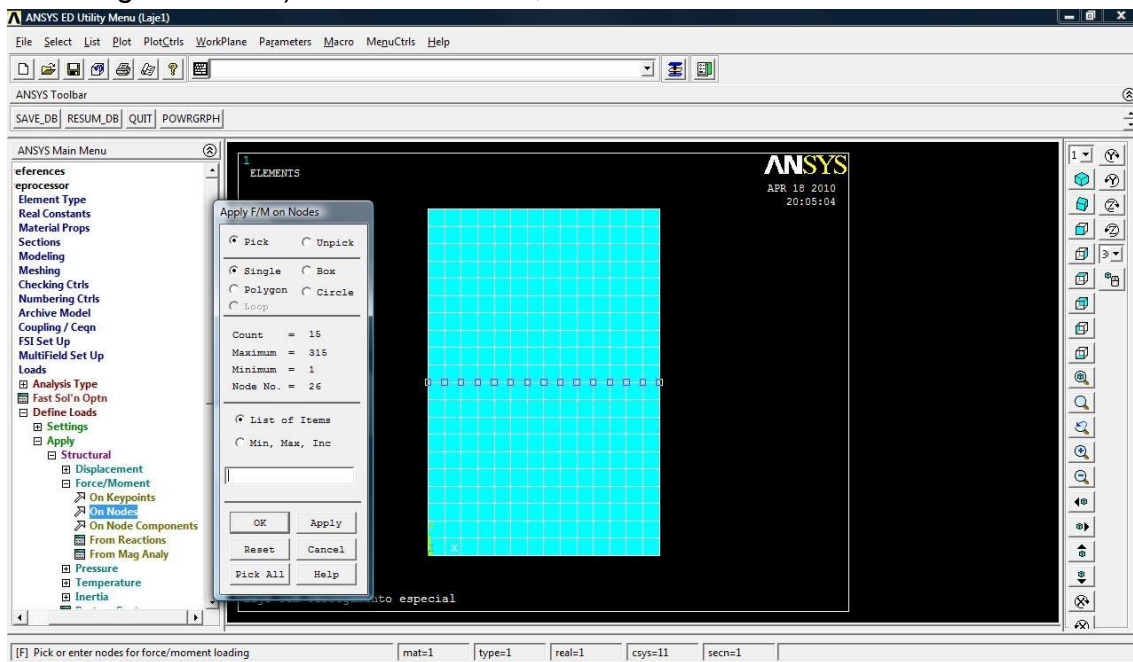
ANSYS ED Utility Menu (Laje1)

File Select List Plot PlotCtrls WorkPlane Parameters Macro MenuCtrls Help

ANSYS Toolbar

SAVE_DB RESUM_DB QUIT POWRGRPH

ANSYS Main Menu

eferences
eprocessor
Element Type
Real Constants
Material Props
Sections
Modeling
Meshing
Checking Ctrls
Numbering Ctrls
Archive Model
Coupling / Ceqn
FSI Set Up
MultiField Set Up
Loads
⊞ Analysis Type
Fast Sol'n Optn
⊟ Define Loads
⊞ Settings
⊟ Apply
⊟ Structural
⊞ Displacement
⊟ Force/Moment
On Keypoints
On Nodes
On Node Components
From Reactions
From Mag Analy
⊞ Pressure
⊞ Temperature
⊞ Inertia

Apply F/M on Nodes

Pick Unpick

Single Box
Polygon Circle
Loop

Count = 15
Maximum = 315
Minimum = 1
Node No. = 26

List of Items
Min, Max, Inc

OK Apply
Reset Cancel
Pick All Help

1
ELEMENTS

ANSYS
APR 18 2010
20:05:04

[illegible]nto especial

1

[F] Pick or enter nodes for force/moment loading mat=1 type=1 real=1 csys=11 secn=1